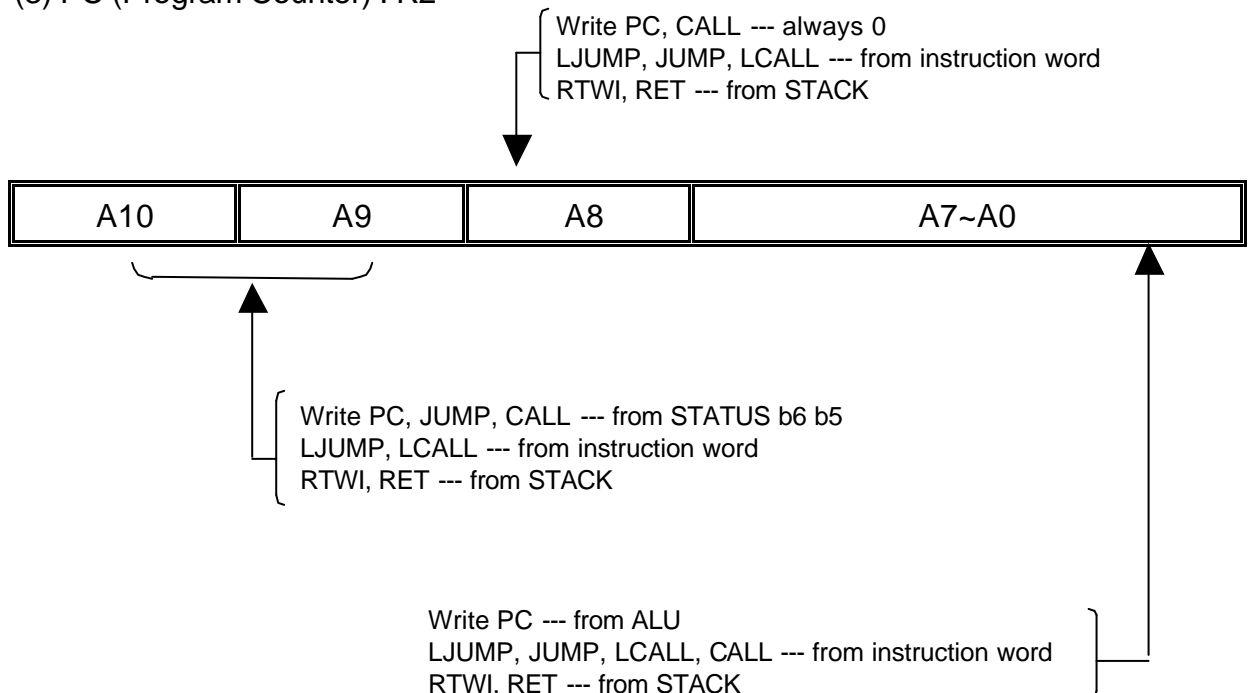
(3) PC (Program Counter) : R2

Write PC, CALL --- always 0
LJUMP, JUMP, LCALL --- from instruction word
RTWI, RET --- from STACK

| A10 | A9 | A8 | A7~A0 |
|---|---|---|---|

Write PC, JUMP, CALL --- from STATUS b6 b5
LJUMP, LCALL --- from instruction word
RTWI, RET --- from STACK

Write PC --- from ALU
LJUMP, JUMP, LCALL, CALL --- from instruction word
RTWI, RET --- from STACK